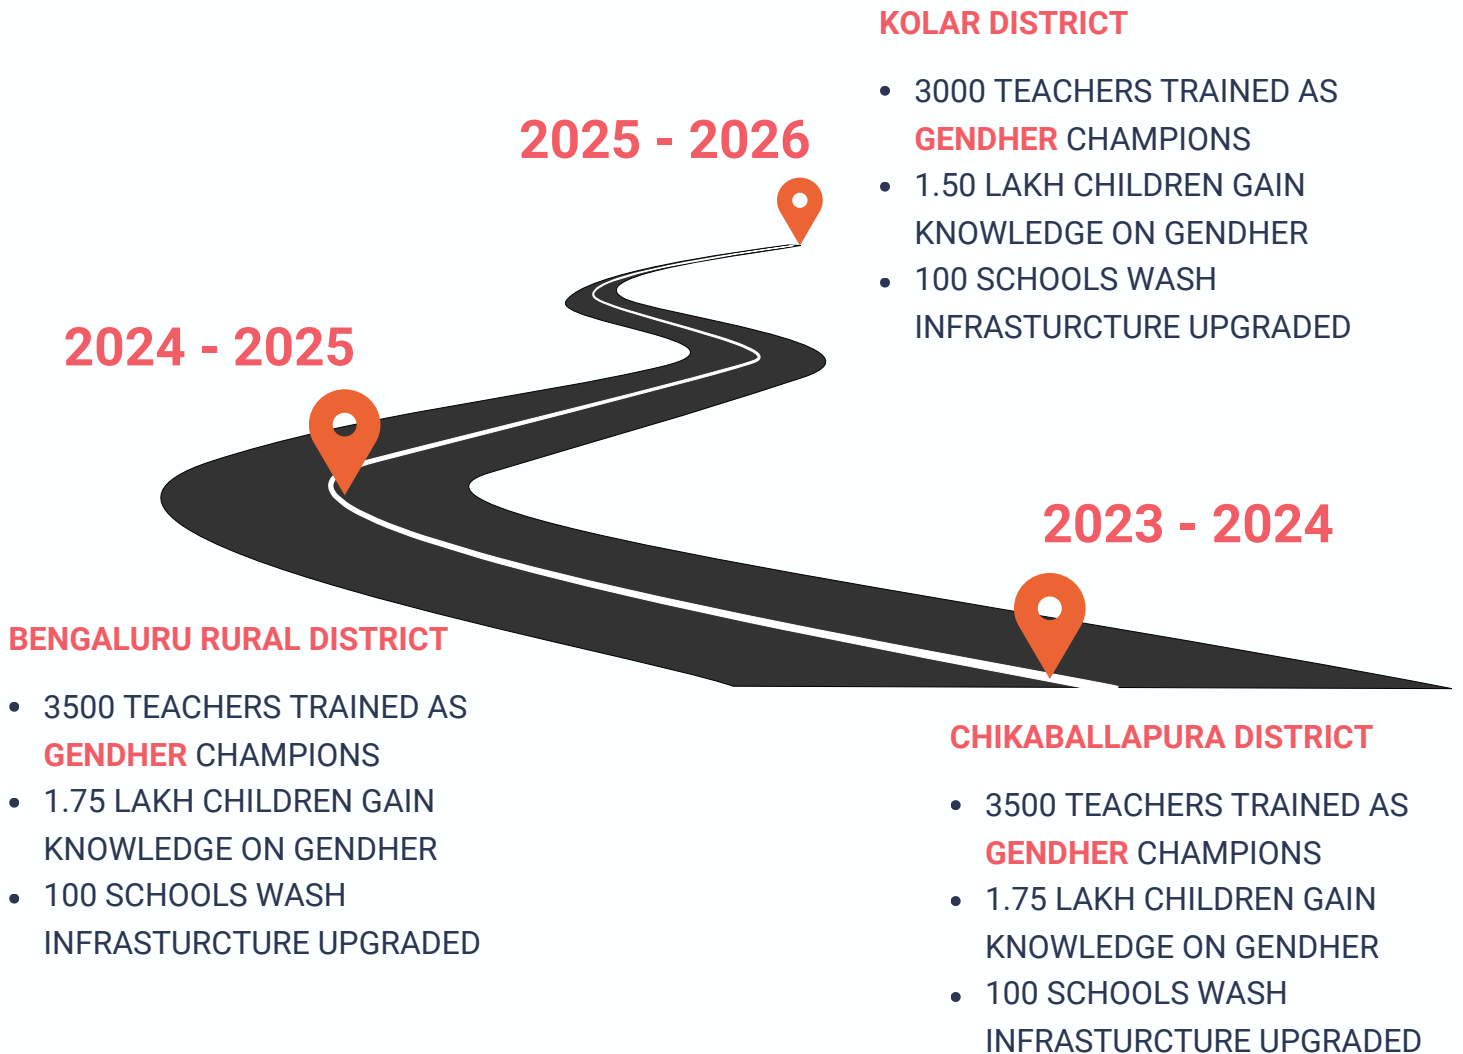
KOLAR DISTRICT

- 3000 TEACHERS TRAINED AS GENDHER CHAMPIONS
- 1.50 LAKH CHILDREN GAIN KNOWLEDGE ON GENDHER
- 100 SCHOOLS WASH INFRASTURCTURE UPGRADED

2025 - 2026

2024 - 2025

2023 - 2024

BENGALURU RURAL DISTRICT

- 3500 TEACHERS TRAINED AS GENDHER CHAMPIONS
- 1.75 LAKH CHILDREN GAIN KNOWLEDGE ON GENDHER
- 100 SCHOOLS WASH INFRASTURCTURE UPGRADED

CHIKABALLAPURA DISTRICT

- 3500 TEACHERS TRAINED AS GENDHER CHAMPIONS
- 1.75 LAKH CHILDREN GAIN KNOWLEDGE ON GENDHER
- 100 SCHOOLS WASH INFRASTURCTURE UPGRADED